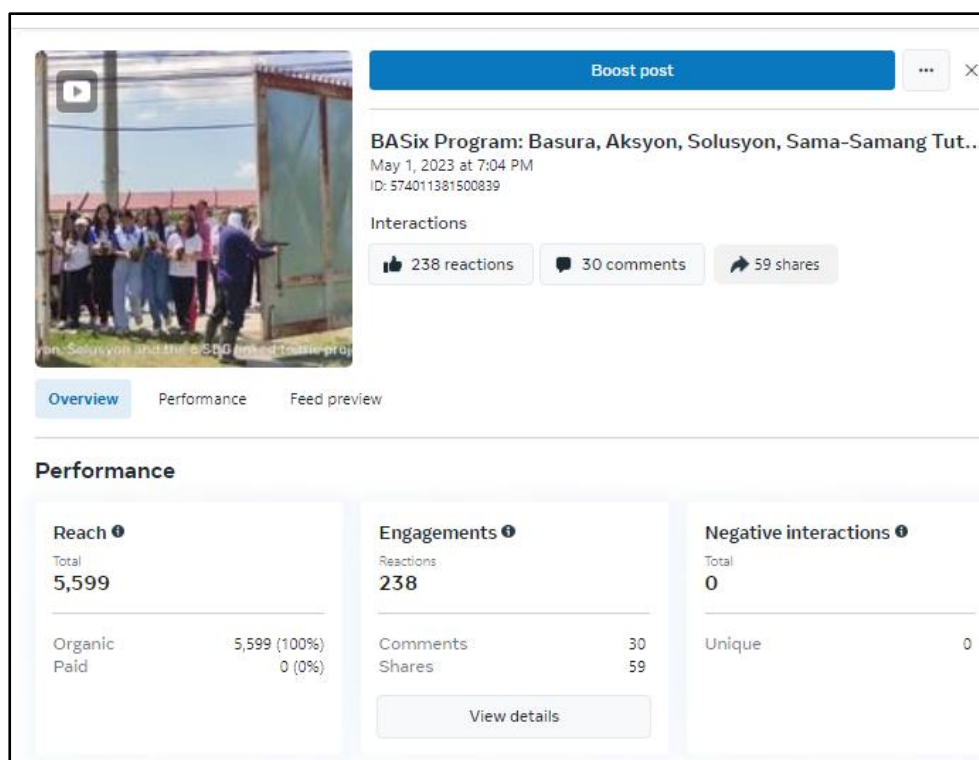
yon, Solusyon and the e-SBG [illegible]

Boost post

...

×

BASix Program: Basura, Aksyon, Solusyon, Sama-Samang Tut..

May 1, 2023 at 7:04 PM

ID: 574011381500839

Interactions

238 reactions

30 comments

59 shares

Overview

Performance

Feed preview

Performance

Reach

Total

5,599

Organic 5,599 (100%)

Paid 0 (0%)

Engagements

Reactions

238

Comments 30

Shares 59

View details

Negative interactions

Total

0

Unique 0